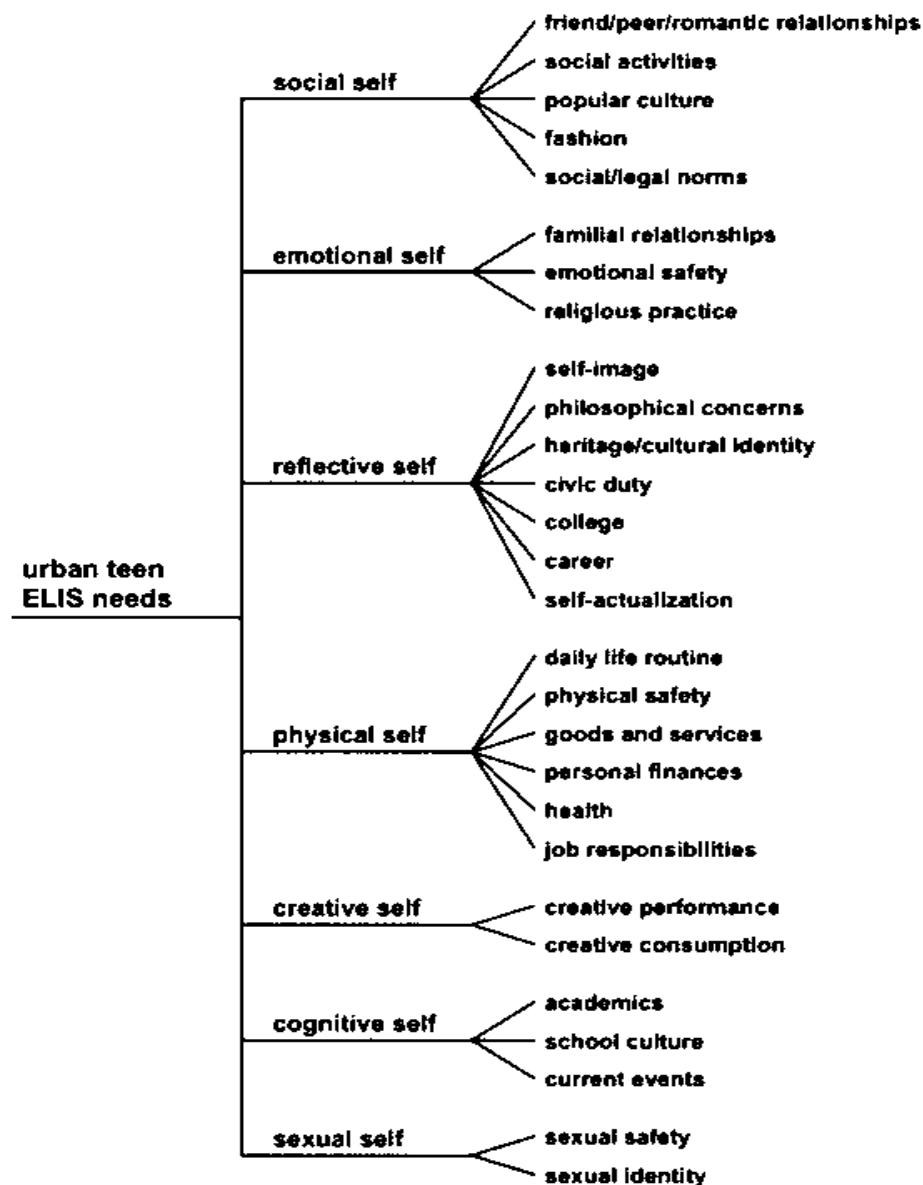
urban teen ELIS needs

social self
friend/peer/romantic relationships
social activities
popular culture
fashion
social/legal norms

emotional self
familial relationships
emotional safety
religious practice

reflective self
self-image
philosophical concerns
heritage/cultural identity
civic duty
college
career
self-actualization

physical self
daily life routine
physical safety
goods and services
personal finances
health
job responsibilities

creative self
creative performance
creative consumption

cognitive self
academics
school culture
current events

sexual self
sexual safety
sexual identity